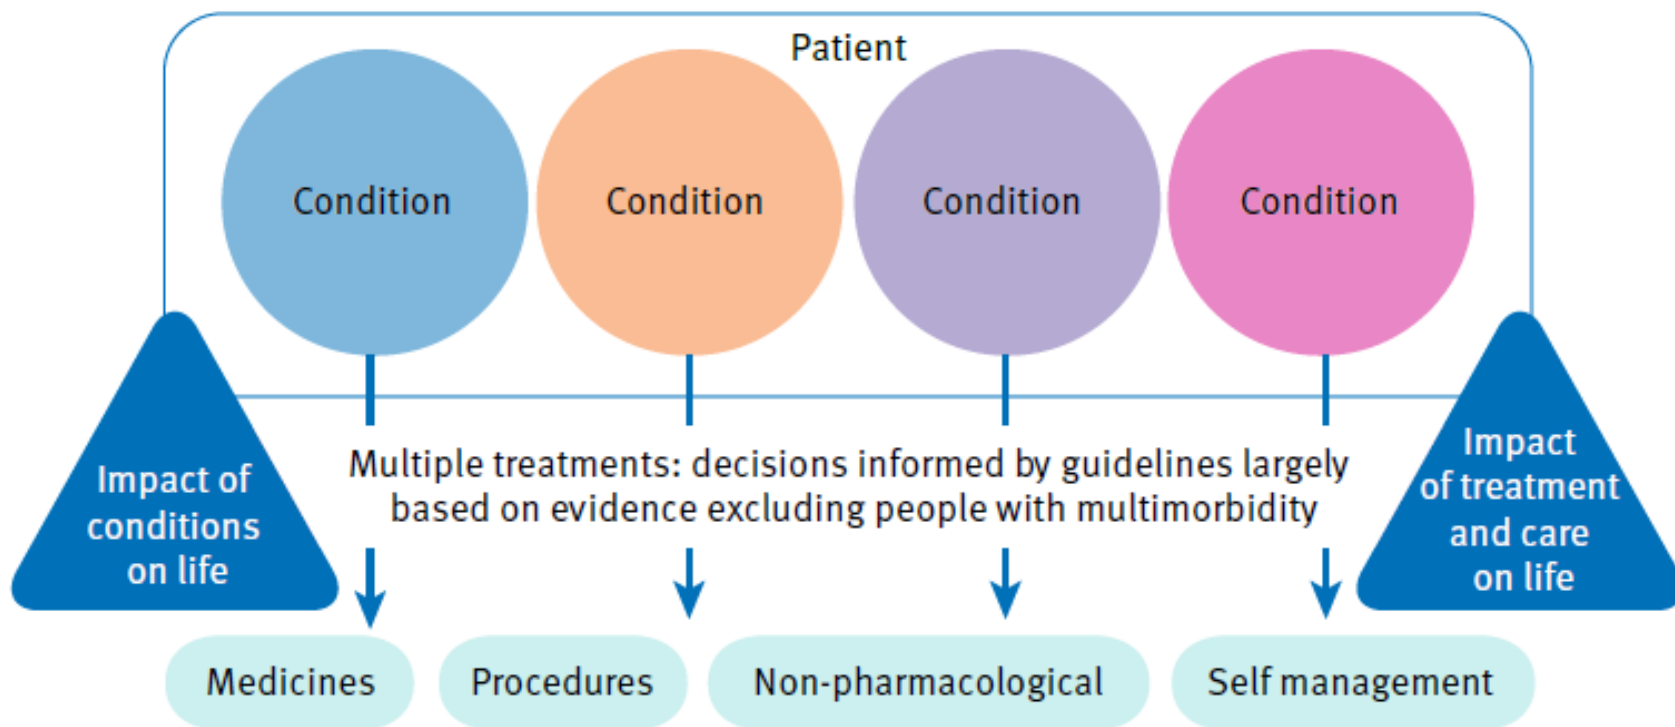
Patient

Condition

Condition

Condition

Condition

Impact of conditions on life

Multiple treatments: decisions informed by guidelines largely based on evidence excluding people with multimorbidity

Impact of treatment and care on life

Medicines

Procedures

Non-pharmacological

Self management